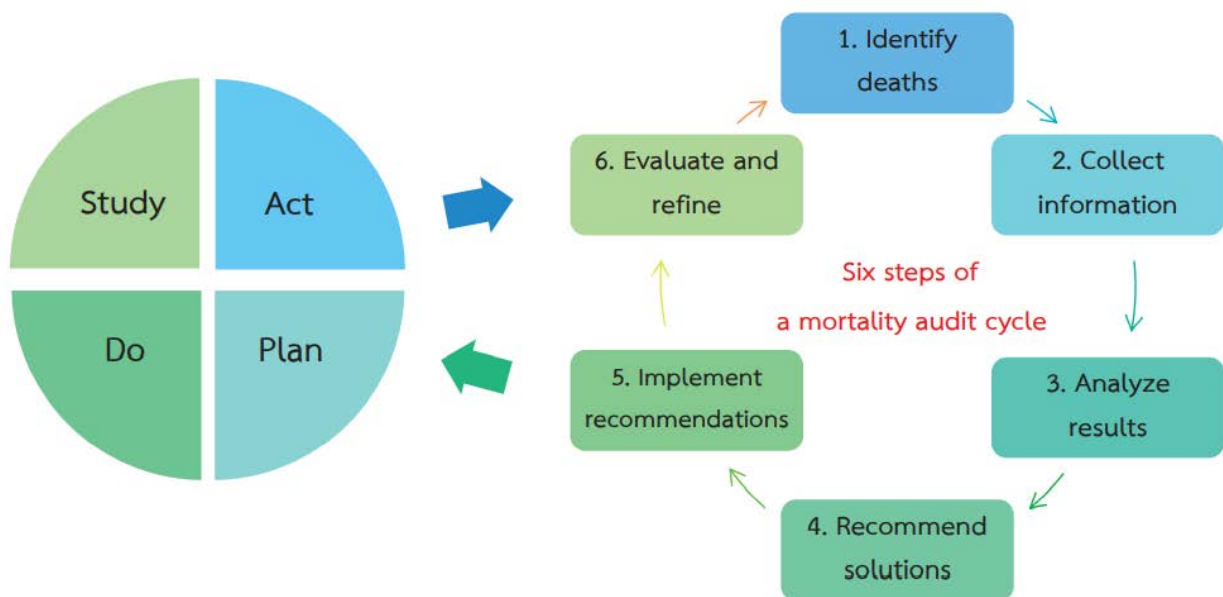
Study

Act

Do

Plan

1. Identify deaths

2. Collect information

3. Analyze results

4. Recommend solutions

5. Implement recommendations

6. Evaluate and refine

Six steps of a mortality audit cycle